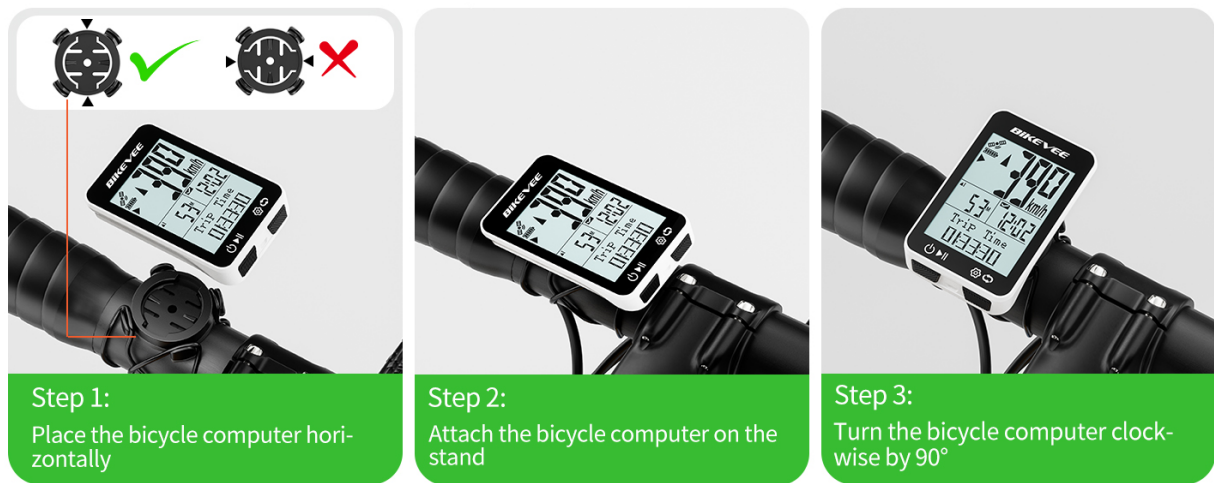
BIKEVEE
19.0 km/h
53 12:02
Trip Time
01:33:30

Step 1:
Place the bicycle computer horizontally

BIKEVEE
19.0 km/h
53 12:02
Trip Time
01:33:30

Step 2:
Attach the bicycle computer on the stand

BIKEVEE
19.0 km/h
53 12:02
Trip Time
01:33:30

Step 3:
Turn the bicycle computer clockwise by 90°